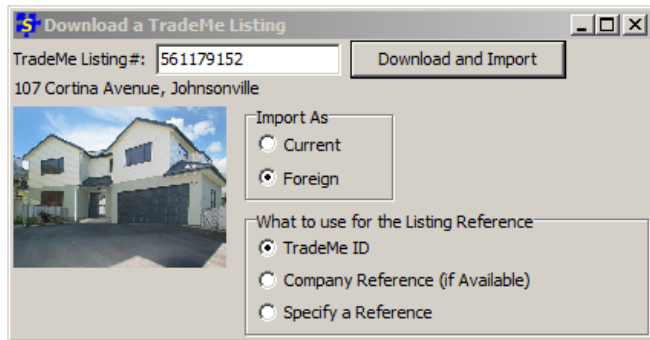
Download a TradeMe Listing

TradeMe Listing#: 561179152

Download and Import

107 Cortina Avenue, Johnsonville

Import As
Current
Foreign

What to use for the Listing Reference
TradeMe ID
Company Reference (if Available)
Specify a Reference